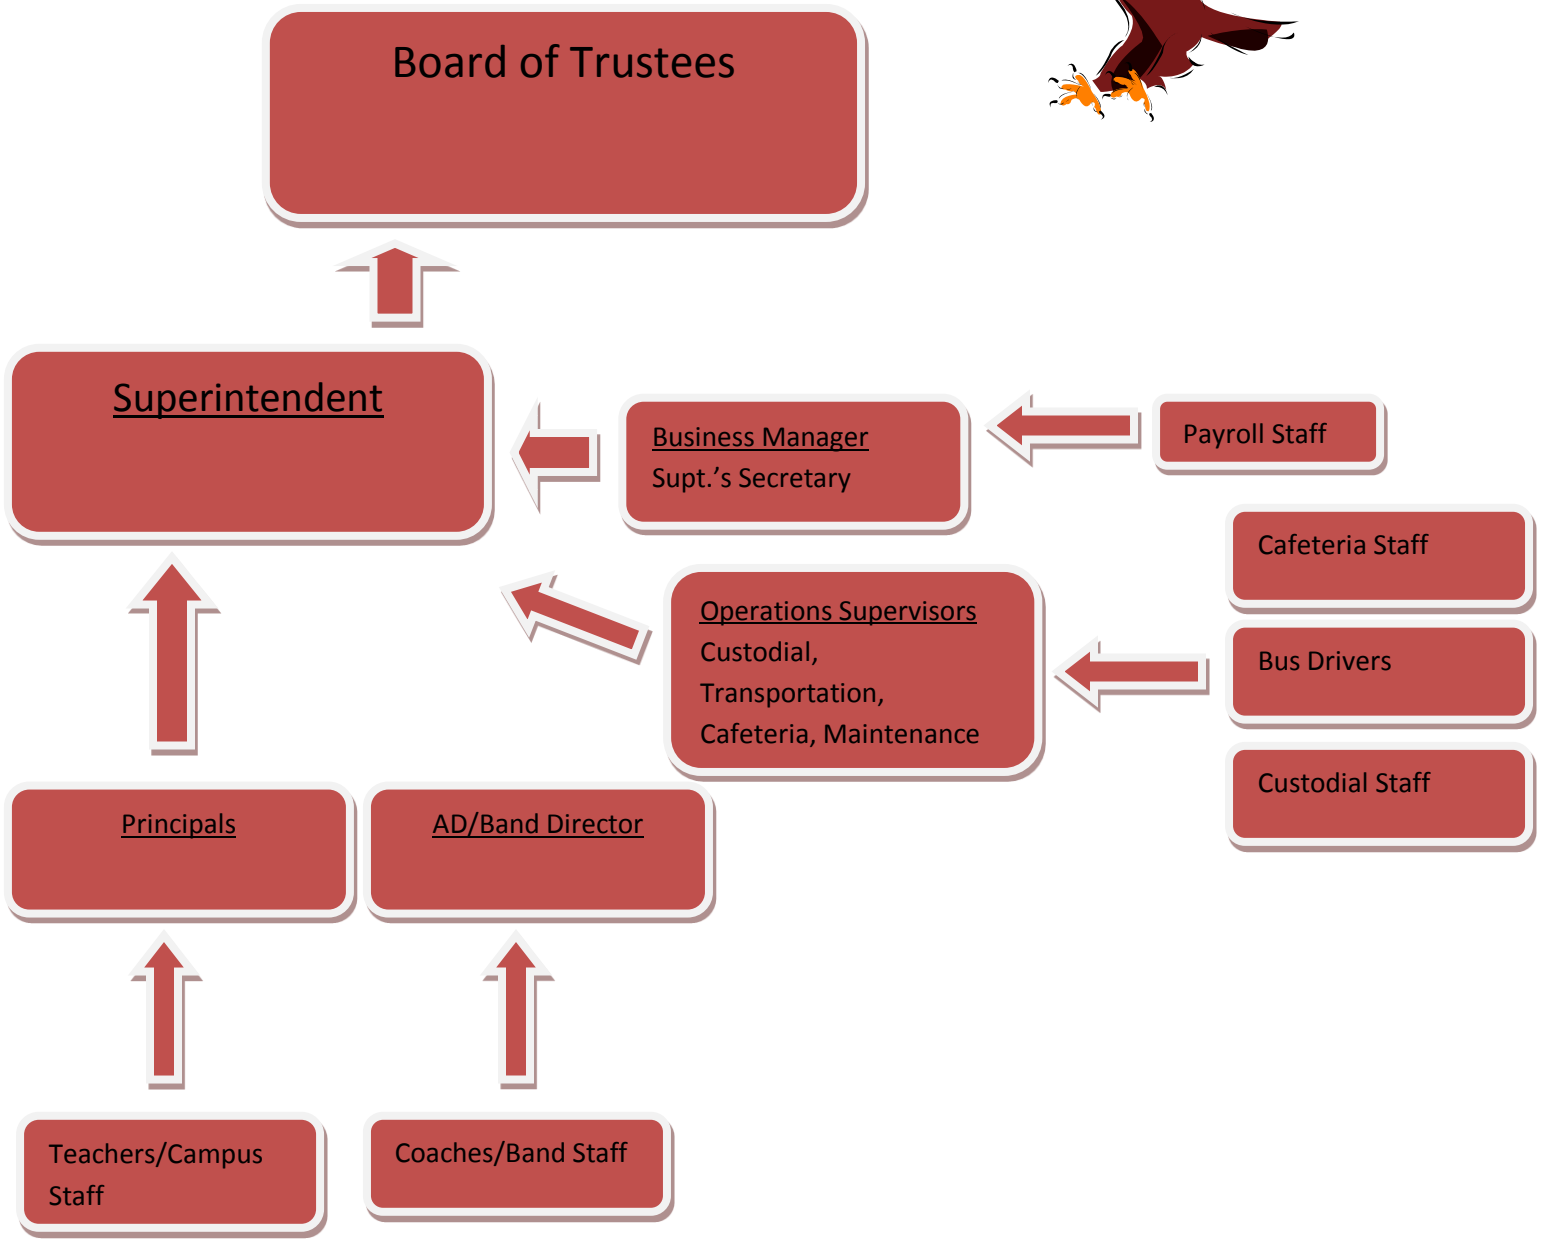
Board of Trustees

Superintendent

Business Manager
Supt.'s Secretary

Payroll Staff

Cafeteria Staff

Operations Supervisors
Custodial,
Transportation,
Cafeteria, Maintenance

Bus Drivers

Custodial Staff

Principals

AD/Band Director

Teachers/Campus Staff

Coaches/Band Staff